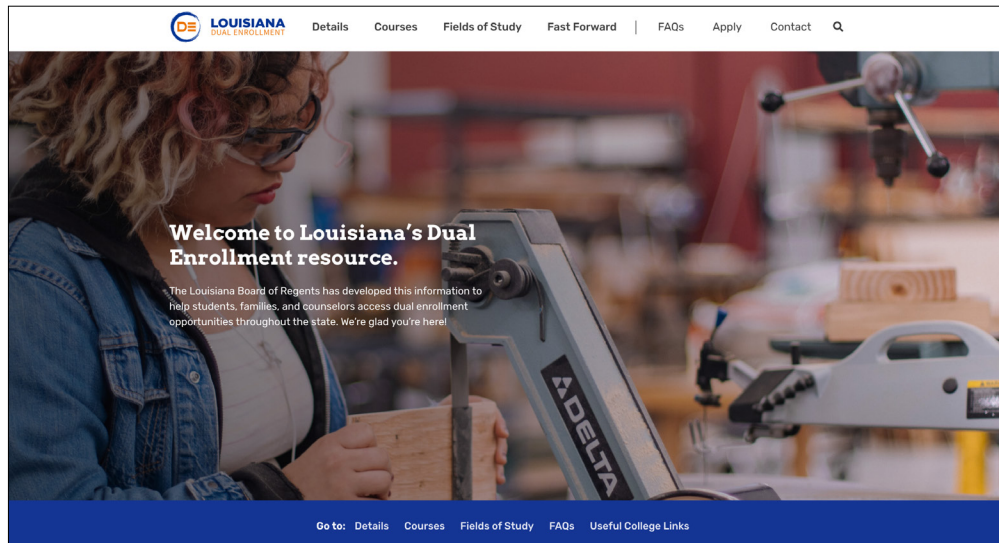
DE LOUISIANA DUAL ENROLLMENT

Details Courses Fields of Study Fast Forward | FAQs Apply Contact

Welcome to Louisiana's Dual Enrollment resource.

The Louisiana Board of Regents has developed this information to help students, families, and counselors access dual enrollment opportunities throughout the state. We're glad you're here!

DELTA

Go to: Details Courses Fields of Study FAQs Useful College Links